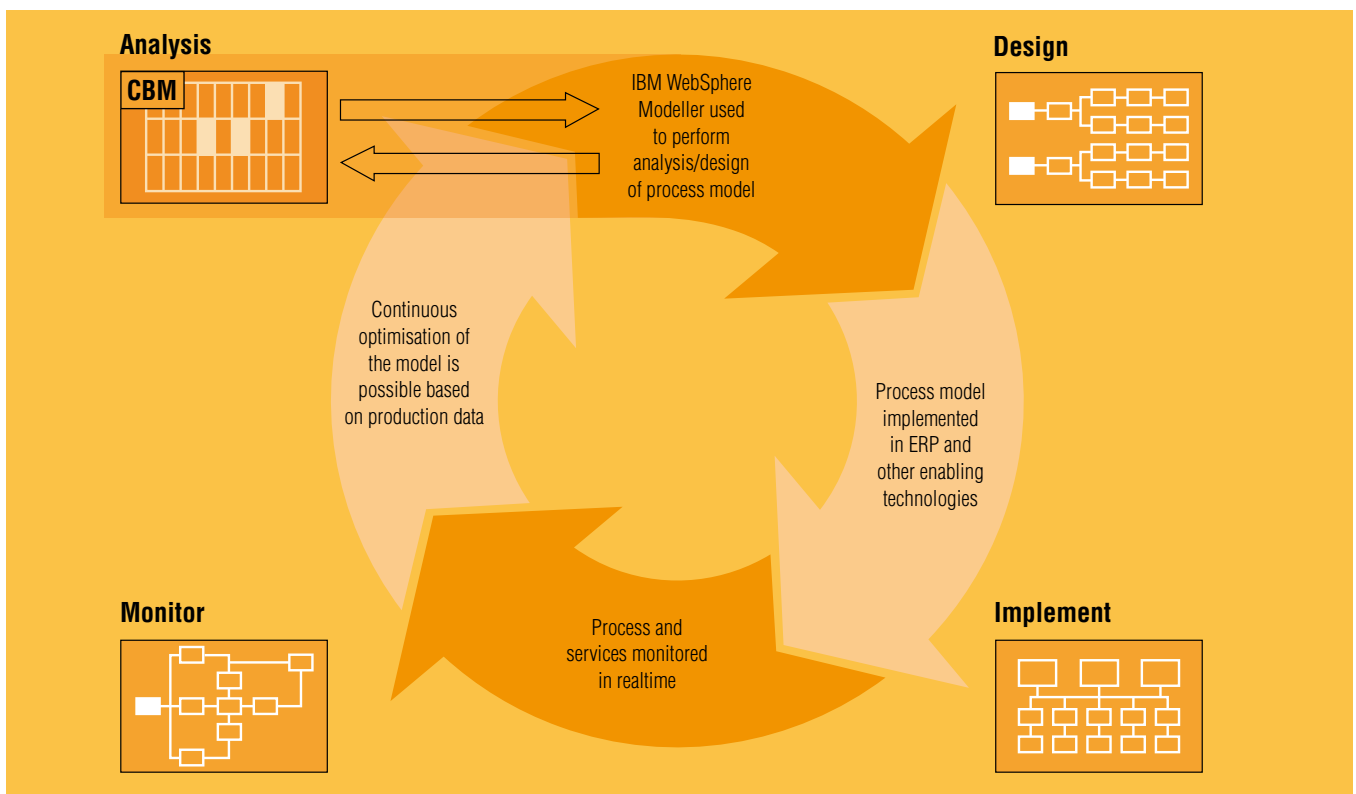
Analysis

CBM

IBM WebSphere Modeller used to perform analysis/design of process model

Design

Continuous optimisation of the model is possible based on production data

Process model implemented in ERP and other enabling technologies

Process and services monitored in realtime

Monitor

Implement